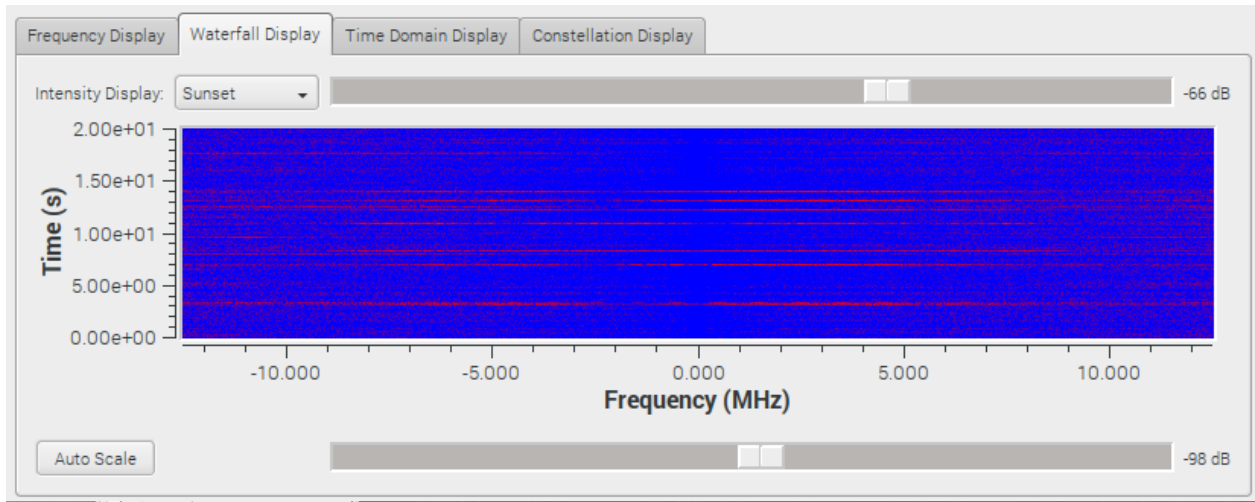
Frequency Display
Waterfall Display
Time Domain Display
Constellation Display

Intensity Display: Sunset

-66 dB

Time (s)

2.00e+01
1.50e+01
1.00e+01
5.00e+00
0.00e+00

-10.000
-5.000
0.000
5.000
10.000

Frequency (MHz)

Auto Scale

-98 dB